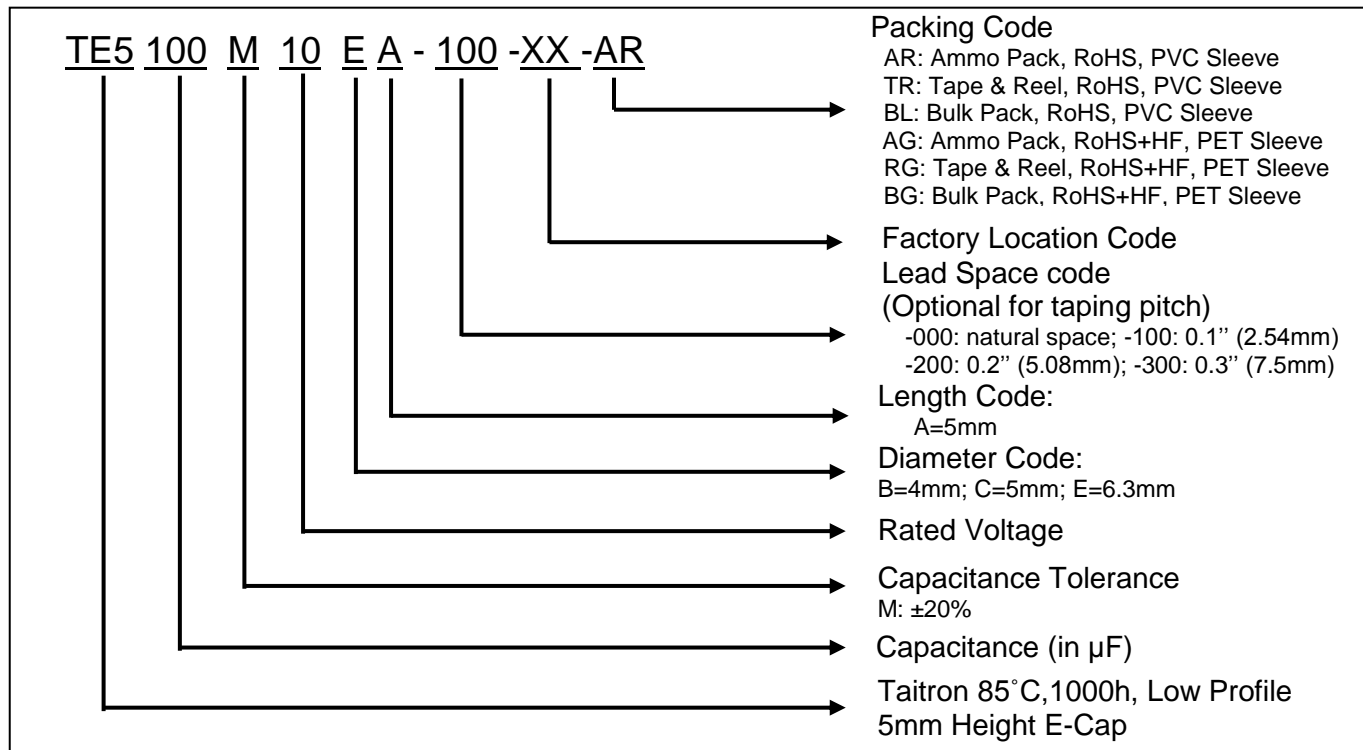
TE5 100 M 10 E A - 100 -XX -AR

Packing Code
AR: Ammo Pack, RoHS, PVC Sleeve
TR: Tape & Reel, RoHS, PVC Sleeve
BL: Bulk Pack, RoHS, PVC Sleeve
AG: Ammo Pack, RoHS+HF, PET Sleeve
RG: Tape & Reel, RoHS+HF, PET Sleeve
BG: Bulk Pack, RoHS+HF, PET Sleeve

Factory Location Code

Lead Space code
(Optional for taping pitch)
-000: natural space; -100: 0.1'' (2.54mm)
-200: 0.2'' (5.08mm); -300: 0.3'' (7.5mm)

Length Code:
A=5mm

Diameter Code:
B=4mm; C=5mm; E=6.3mm

Rated Voltage

Capacitance Tolerance
M: ±20%

Capacitance (in µF)

Taitron 85˚C,1000h, Low Profile
5mm Height E-Cap